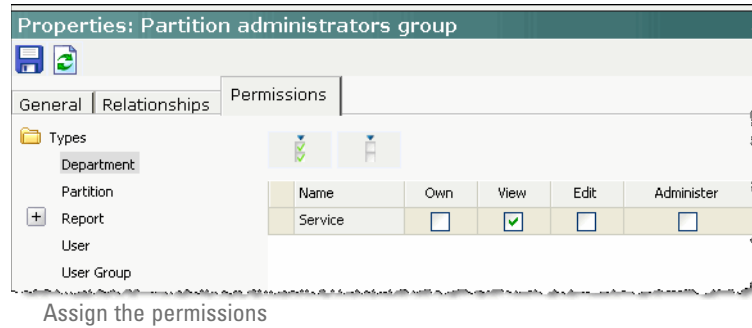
Properties: Partition administrators group

General | Relationships | Permissions

Types
Department
Partition
+ Report
User
User Group

| Name | Own | View | Edit | Administer |
|---|---|---|---|---|
| Service | ☐ | ☑ | ☐ | ☐ |

Assign the permissions